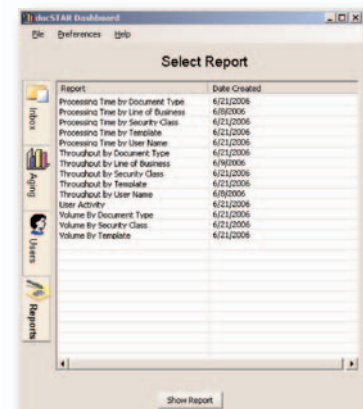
docSTAR Dashboard

File Preferences Help

Select Report

Inbox

Aging

Users

Reports

| Report | Date Created |
|---|---|
| Processing Time by Document Type | 6/21/2006 |
| Processing Time by Line of Business | 6/8/2006 |
| Processing Time by Security Class | 6/21/2006 |
| Processing Time by Template | 6/21/2006 |
| Processing Time by User Name | 6/21/2006 |
| Throughput by Document Type | 6/21/2006 |
| Throughput by Line of Business | 6/9/2006 |
| Throughput by Security Class | 6/21/2006 |
| Throughput by Template | 6/21/2006 |
| Throughput by User Name | 6/8/2006 |
| User Activity | 6/21/2006 |
| Volume By Document Type | 6/21/2006 |
| Volume By Security Class | 6/21/2006 |
| Volume By Template | 6/21/2006 |

Show Report